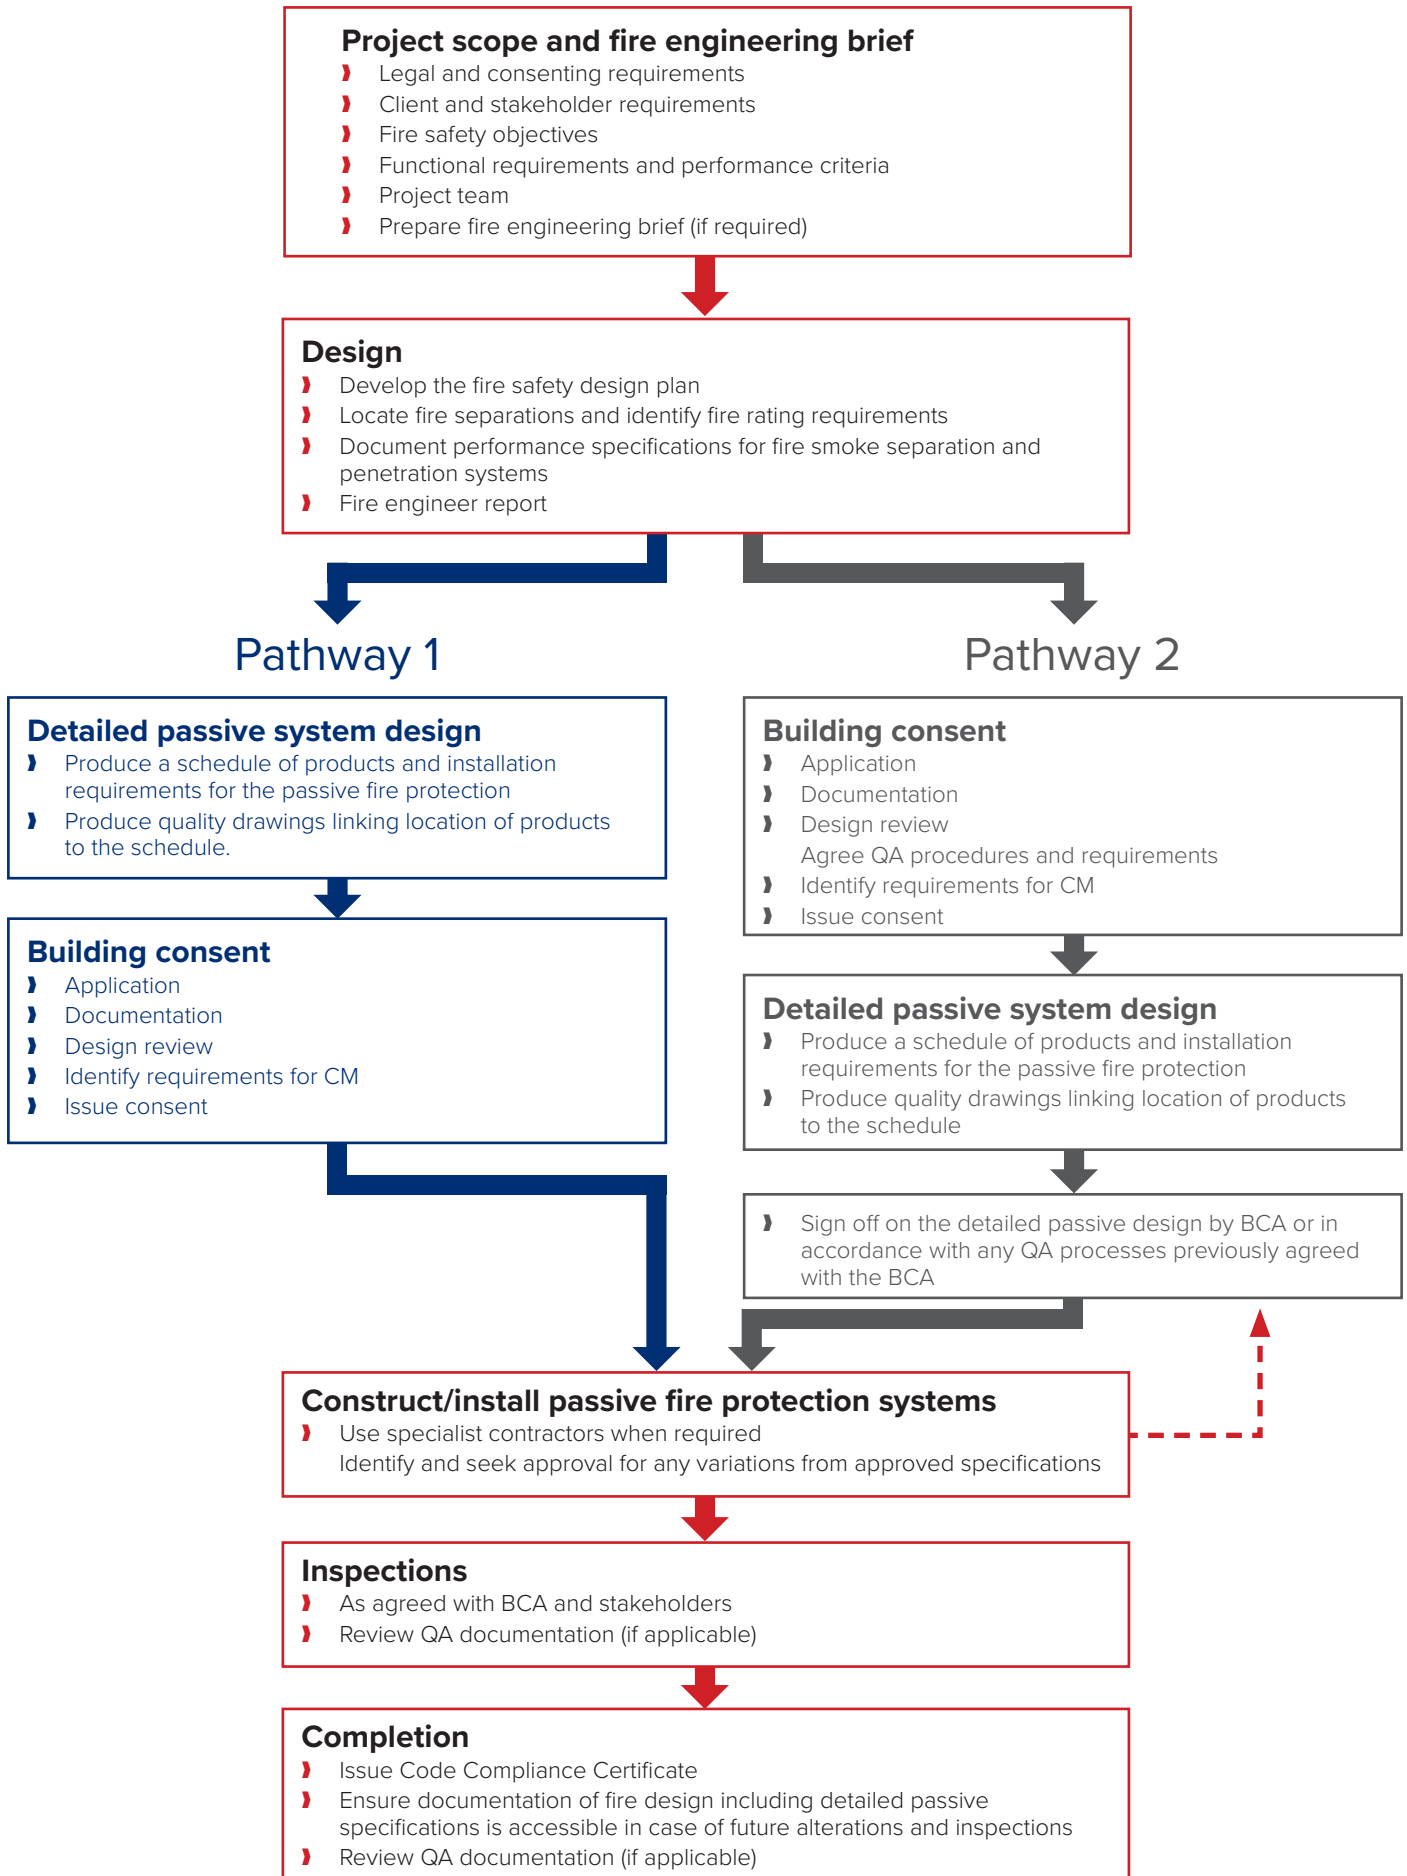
Project scope and fire engineering brief
- Legal and consenting requirements
- Client and stakeholder requirements
- Fire safety objectives
- Functional requirements and performance criteria
- Project team
- Prepare fire engineering brief (if required)

Design
- Develop the fire safety design plan
- Locate fire separations and identify fire rating requirements
- Document performance specifications for fire smoke separation and penetration systems
- Fire engineer report

Pathway 1

Detailed passive system design
- Produce a schedule of products and installation requirements for the passive fire protection
- Produce quality drawings linking location of products to the schedule.

Building consent
- Application
- Documentation
- Design review
- Identify requirements for CM
- Issue consent

Pathway 2

Building consent
- Application
- Documentation
- Design review
Agree QA procedures and requirements
- Identify requirements for CM
- Issue consent

Detailed passive system design
- Produce a schedule of products and installation requirements for the passive fire protection
- Produce quality drawings linking location of products to the schedule

- Sign off on the detailed passive design by BCA or in accordance with any QA processes previously agreed with the BCA

Construct/install passive fire protection systems
- Use specialist contractors when required
Identify and seek approval for any variations from approved specifications

Inspections
- As agreed with BCA and stakeholders
- Review QA documentation (if applicable)

Completion
- Issue Code Compliance Certificate
- Ensure documentation of fire design including detailed passive specifications is accessible in case of future alterations and inspections
- Review QA documentation (if applicable)